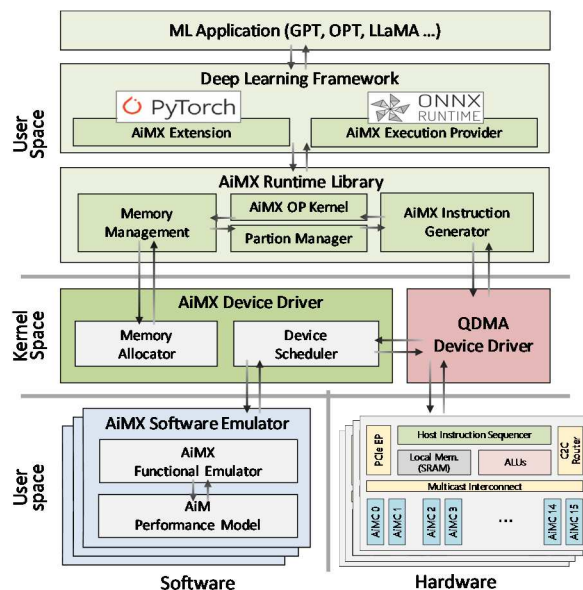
ML Application (GPT, OPT, LLaMA ...)

User Space

Deep Learning Framework

PyTorch

ONNX RUNTIME

AiMX Extension

AiMX Execution Provider

AiMX Runtime Library

Memory Management

AiMX OP Kernel

Partion Manager

AiMX Instruction Generator

Kernel Space

AiMX Device Driver

Memory Allocator

Device Scheduler

QDMA Device Driver

User space

AiMX Software Emulator

AiMX Functional Emulator

AiM Performance Model

PCIe EP

Host Instruction Sequencer

Local Mem. (SRAM)

ALUs

C2C Router

Multicast Interconnect

AiMC 0

AiMC 1

AiMC 2

AiMC 3

...

AiMC 14

AiMC 15

Software

Hardware